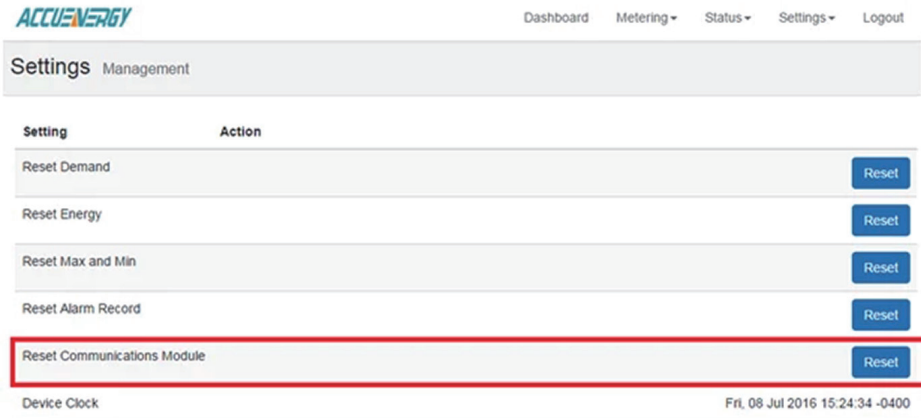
ACCUENERGY

Dashboard Metering▾ Status▾ Settings▾ Logout

Settings Management

| Setting | Action |
|---|---|
| Reset Demand | Reset |
| Reset Energy | Reset |
| Reset Max and Min | Reset |
| Reset Alarm Record | Reset |
| Reset Communications Module | Reset |
| Device Clock | Fri, 08 Jul 2016 15:24:34 -0400 |